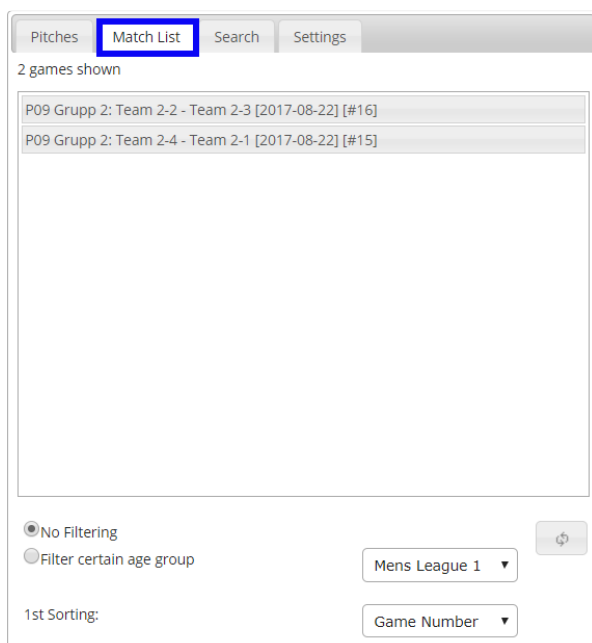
Pitches Match List Search Settings

2 games shown

P09 Grupp 2: Team 2-2 - Team 2-3 [2017-08-22] [#16]

P09 Grupp 2: Team 2-4 - Team 2-1 [2017-08-22] [#15]

No Filtering

Filter certain age group

Mens League 1

1st Sorting:

Game Number